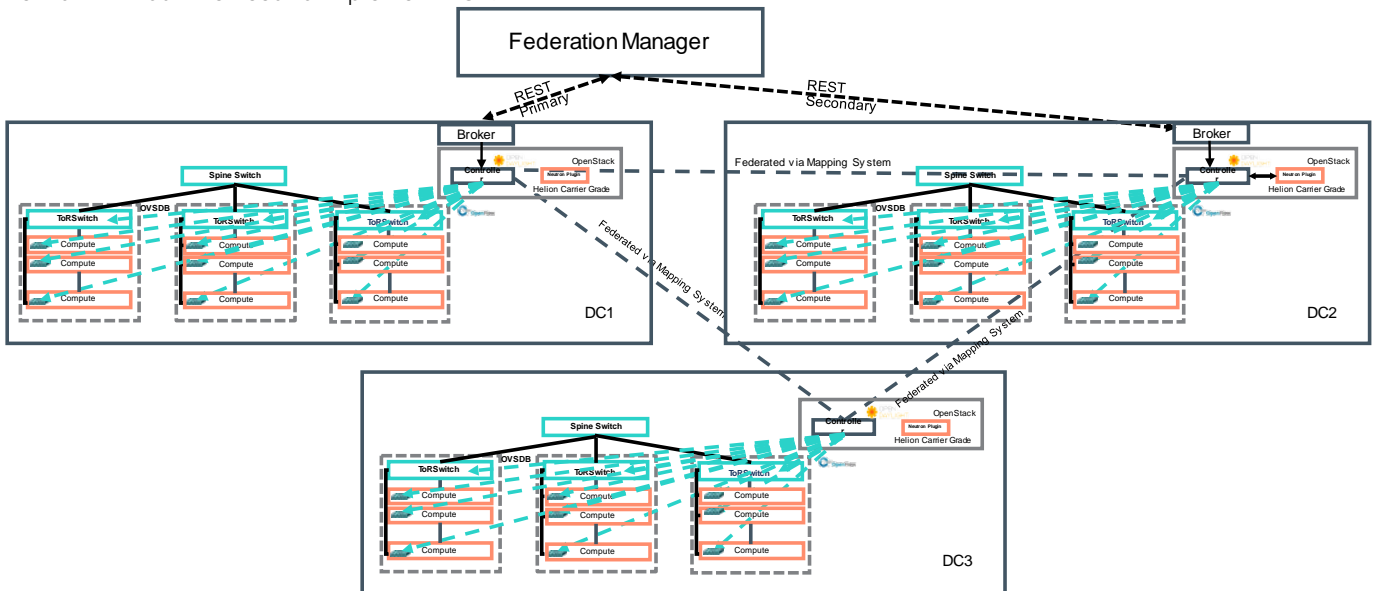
Federation Manager

REST
Primary

REST
Secondary

Broker

OpenStack

Controller

Neutron Plugin

Helion Carrier Grade

Spine Switch

ToRSwitch

OVSDB

ToRSwitch

ToRSwitch

Compute

Compute

Compute

Compute

Compute

Compute

Compute

Compute

Compute

DC1

Federated via Mapping System

Broker

OpenStack

Controller

Neutron Plugin

Helion Carrier Grade

Spine Switch

ToRSwitch

OVSDB

ToRSwitch

ToRSwitch

Compute

Compute

Compute

Compute

Compute

Compute

Compute

Compute

Compute

DC2

Federated via Mapping System

Federated via Mapping System

OpenStack

Controller

Neutron Plugin

Helion Carrier Grade

Spine Switch

ToRSwitch

OVSDB

ToRSwitch

ToRSwitch

Compute

Compute

Compute

Compute

Compute

Compute

Compute

Compute

Compute

DC3